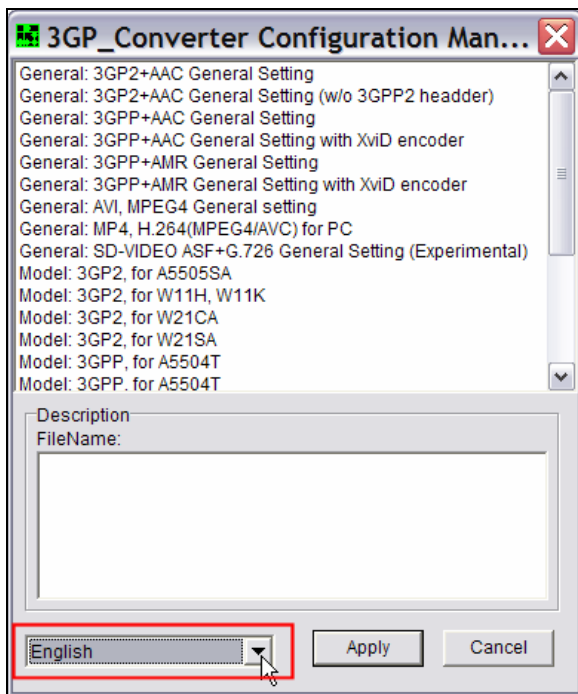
3GP_Converter Configuration Man...

General: 3GP2+AAC General Setting
General: 3GP2+AAC General Setting (w/o 3GPP2 headder)
General: 3GPP+AAC General Setting
General: 3GPP+AAC General Setting with XviD encoder
General: 3GPP+AMR General Setting
General: 3GPP+AMR General Setting with XviD encoder
General: AVI, MPEG4 General setting
General: MP4, H.264(MPEG4/AVC) for PC
General: SD-VIDEO ASF+G.726 General Setting (Experimental)
Model: 3GP2, for A5505SA
Model: 3GP2, for W11H, W11K
Model: 3GP2, for W21CA
Model: 3GP2, for W21SA
Model: 3GPP, for A5504T
Model: 3GPP, for A5504T

Description
FileName:

English

Apply

Cancel